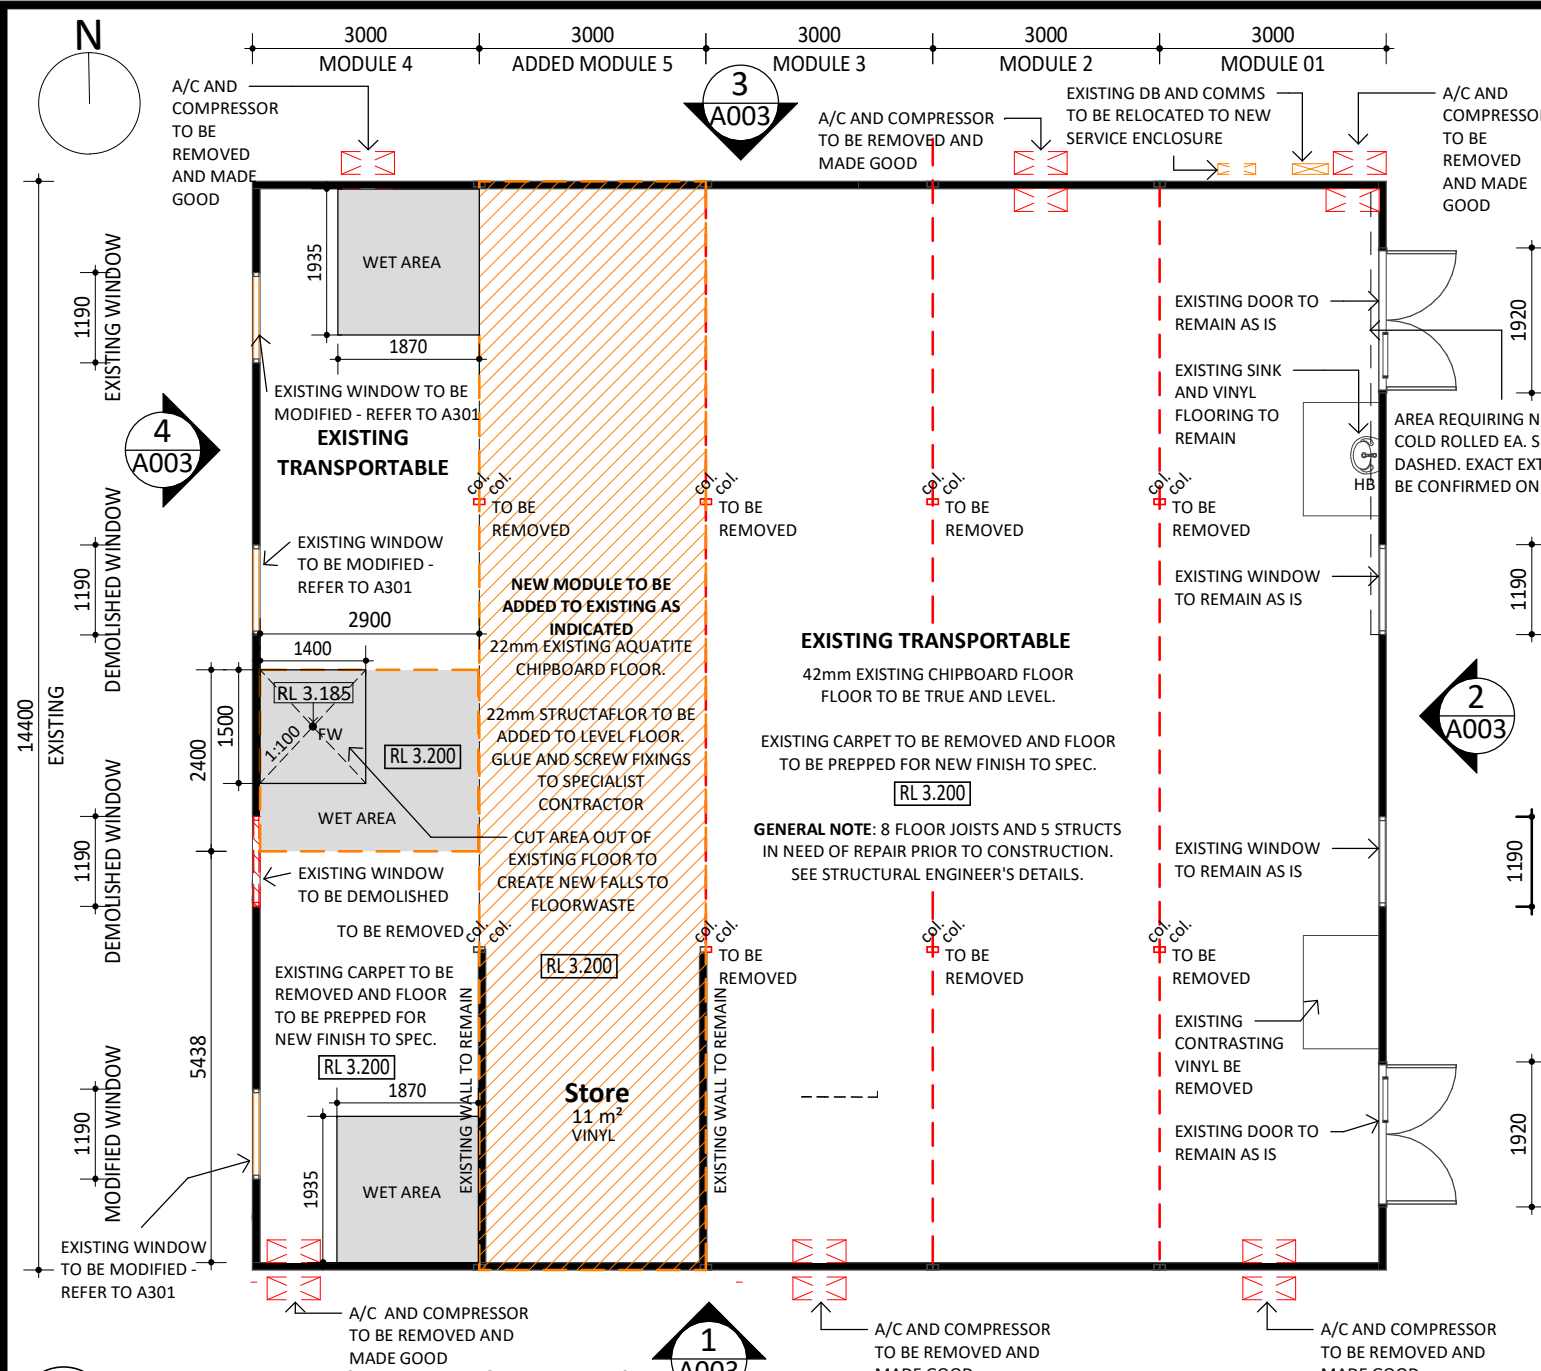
N

3000 MODULE 4
3000 ADDED MODULE 5
3000 MODULE 3
3000 MODULE 2
3000 MODULE 01

3
A003

A/C AND COMPRESSOR TO BE REMOVED AND MADE GOOD

A/C AND COMPRESSOR TO BE REMOVED AND MADE GOOD

EXISTING DB AND COMMS TO BE RELOCATED TO NEW SERVICE ENCLOSURE

A/C AND COMPRESSOR TO BE REMOVED AND MADE GOOD

1935
WET AREA
1870

1190
EXISTING WINDOW

EXISTING WINDOW TO BE MODIFIED - REFER TO A301

EXISTING TRANSPORTABLE

4
A003

EXISTING DOOR TO REMAIN AS IS

1920

EXISTING SINK AND VINYL FLOORING TO REMAIN

AREA REQUIRING N COLD ROLLED EA. S DASHED. EXACT EXT BE CONFIRMED ON

HB

col. col. TO BE REMOVED
col. col. TO BE REMOVED
col. col. TO BE REMOVED
col. col. TO BE REMOVED

1190
DEMOLISHED WINDOW

EXISTING WINDOW TO BE MODIFIED - REFER TO A301

2900

NEW MODULE TO BE ADDED TO EXISTING AS INDICATED
22mm EXISTING AQUATITE CHIPBOARD FLOOR.

EXISTING WINDOW TO REMAIN AS IS

1190

1400

EXISTING TRANSPORTABLE
42mm EXISTING CHIPBOARD FLOOR FLOOR TO BE TRUE AND LEVEL.

14400
EXISTING

2400
1500

RL 3.185
1:100
FW
RL 3.200
WET AREA

22mm STRUCTAFLOR TO BE ADDED TO LEVEL FLOOR. GLUE AND SCREW FIXINGS TO SPECIALIST CONTRACTOR

EXISTING CARPET TO BE REMOVED AND FLOOR TO BE PREPPED FOR NEW FINISH TO SPEC.
RL 3.200

2
A003

GENERAL NOTE: 8 FLOOR JOISTS AND 5 STRUCTS IN NEED OF REPAIR PRIOR TO CONSTRUCTION. SEE STRUCTURAL ENGINEER'S DETAILS.

1190
DEMOLISHED WINDOW

CUT AREA OUT OF EXISTING FLOOR TO CREATE NEW FALLS TO FLOORWASTE

EXISTING WINDOW TO BE DEMOLISHED

EXISTING WINDOW TO REMAIN AS IS

1190

TO BE REMOVED col. col.
col. col. TO BE REMOVED
col. col. TO BE REMOVED
col. col. TO BE REMOVED

EXISTING CARPET TO BE REMOVED AND FLOOR TO BE PREPPED FOR NEW FINISH TO SPEC.
RL 3.200

RL 3.200

EXISTING WALL TO REMAIN
EXISTING WALL TO REMAIN

EXISTING CONTRASTING VINYL BE REMOVED

5438

1870

Store
11 m²
VINYL

1190
MODIFIED WINDOW

1935
WET AREA

EXISTING DOOR TO REMAIN AS IS

1920

EXISTING WINDOW TO BE MODIFIED - REFER TO A301

A/C AND COMPRESSOR TO BE REMOVED AND MADE GOOD

1
A003

A/C AND COMPRESSOR TO BE REMOVED AND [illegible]

A/C AND COMPRESSOR TO BE REMOVED AND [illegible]